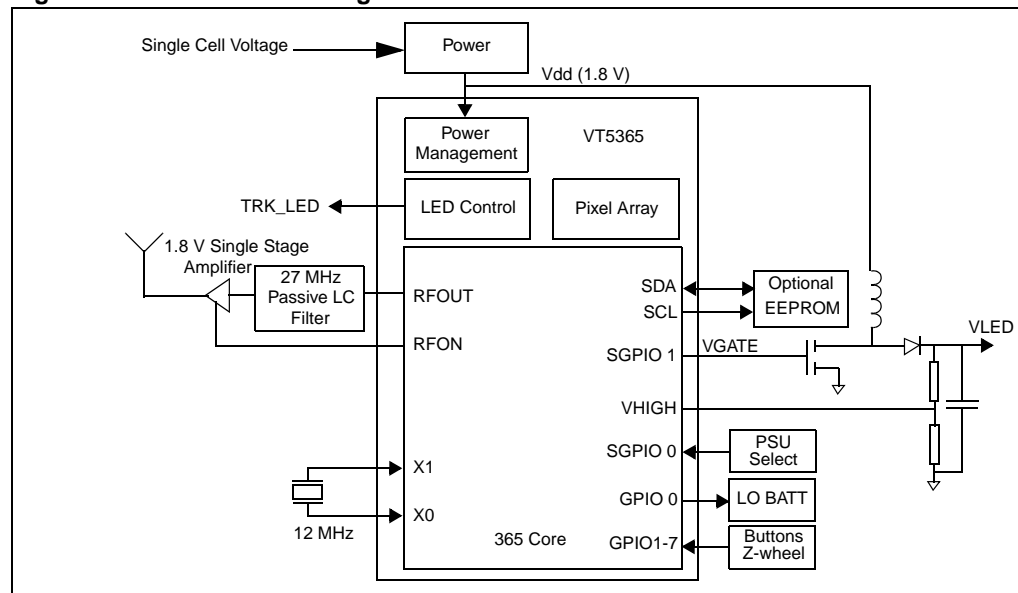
Single Cell Voltage
Power
Vdd (1.8 V)
Power Management
VT5365
TRK_LED
LED Control
Pixel Array
1.8 V Single Stage Amplifier
27 MHz Passive LC Filter
RFOUT
RFON
SDA
SCL
Optional EEPROM
VLED
SGPIO 1
VGATE
VHIGH
SGPIO 0
PSU Select
X1
GPIO 0
LO BATT
X0
12 MHz
365 Core
GPIO1-7
Buttons Z-wheel